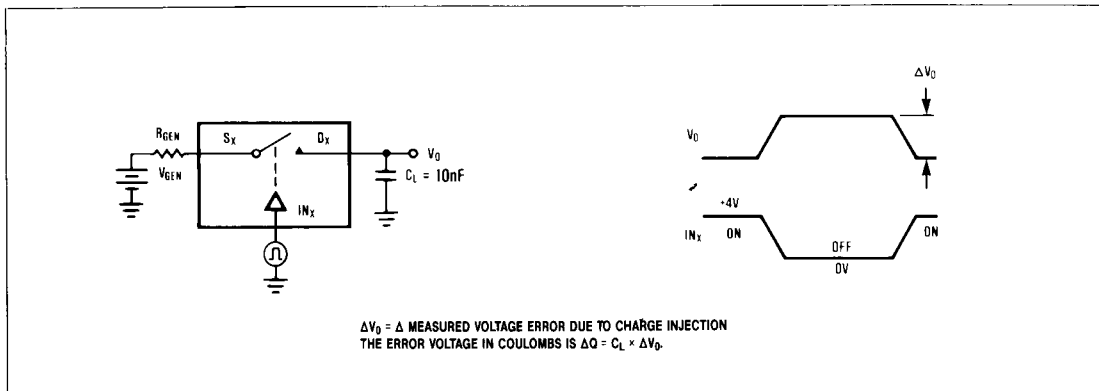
$R_{GEN}$

$V_{GEN}$

$S_X$

$D_X$

$V_0$

$C_L = 10nF$

$IN_X$

$\Delta V_0$

$V_0$

+4V

$IN_X$

ON

OFF

0V

ON

$\Delta V_0 = \Delta$ MEASURED VOLTAGE ERROR DUE TO CHARGE INJECTION
THE ERROR VOLTAGE IN COULOMBS IS $\Delta Q = C_L \times \Delta V_0$.